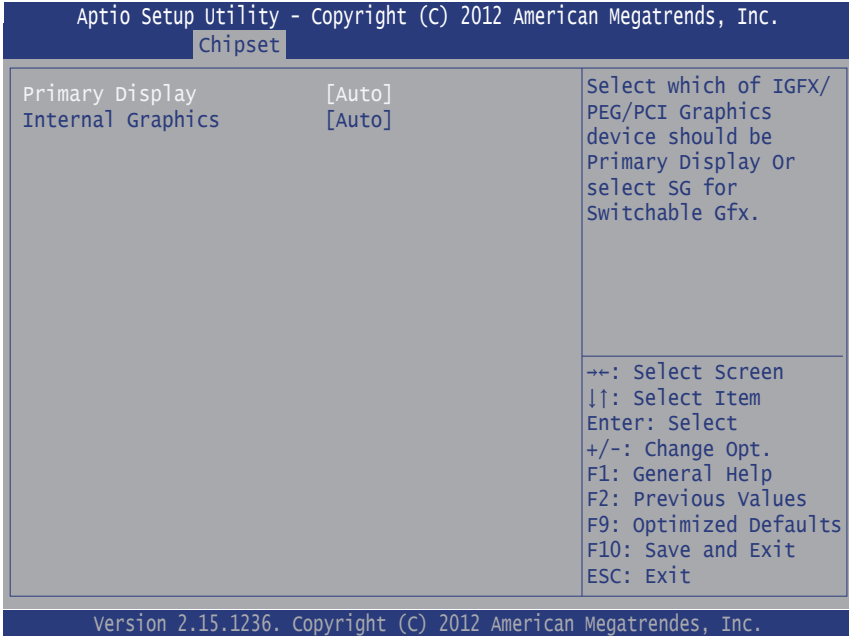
Aptio Setup Utility - Copyright (C) 2012 American Megatrends, Inc.
Chipset

Primary Display [Auto]
Internal Graphics [Auto]

Select which of IGFX/ PEG/PCI Graphics device should be Primary Display Or select SG for Switchable Gfx.

→←: Select Screen
↓↑: Select Item
Enter: Select
+/-: Change Opt.
F1: General Help
F2: Previous Values
F9: Optimized Defaults
F10: Save and Exit
ESC: Exit

Version 2.15.1236. Copyright (C) 2012 American Megatrendes, Inc.